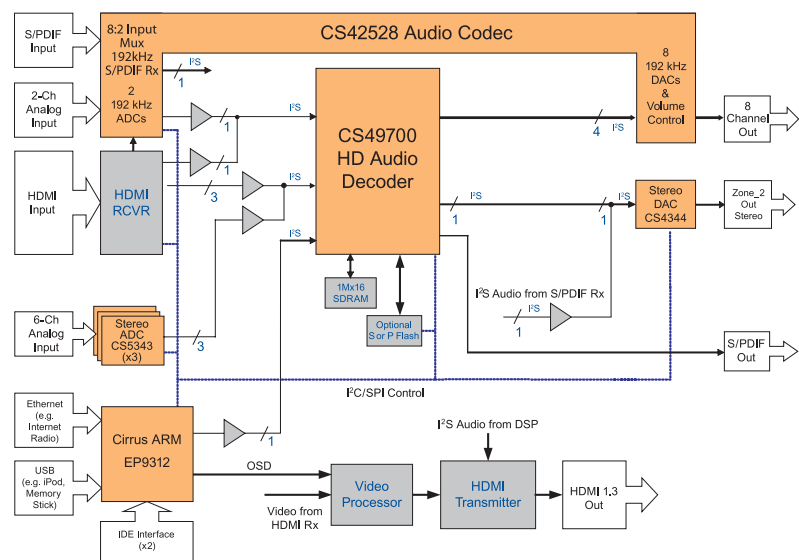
S/PDIF Input

8:2 Input Mux 192kHz S/PDIF Rx

CS42528 Audio Codec

$I^2S$

1

2-Ch Analog Input

2 192 kHz ADCs

$I^2S$

1

8 192 kHz DACs & Volume Control

8 Channel Out

CS49700 HD Audio Decoder

4

$I^2S$

1

HDMI Input

HDMI RCVR

$I^2S$

3

$I^2S$

1

$I^2S$

1

Stereo DAC CS4344

Zone_2 Out Stereo

$I^2S$

1Mx16 SDRAM

Optional S or P Flash

$I^2S$ Audio from S/PDIF Rx

$I^2S$

1

6-Ch Analog Input

Stereo ADC CS5343 (x3)

3

S/PDIF Out

$I^2C$/SPI Control

Ethernet (e.g. Internet Radio)

Cirrus ARM EP9312

1

USB (e.g. iPod, Memory Stick)

OSD

$I^2S$ Audio from DSP

Video Processor

HDMI Transmitter

HDMI 1.3 Out

Video from HDMI Rx

IDE Interface (x2)